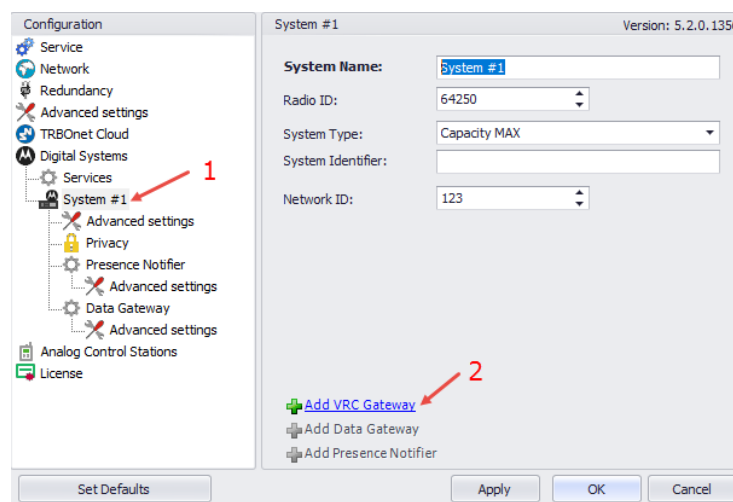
Configuration
Service
Network
Redundancy
Advanced settings
TRBOnet Cloud
Digital Systems
Services
System #1
Advanced settings
Privacy
Presence Notifier
Advanced settings
Data Gateway
Advanced settings
Analog Control Stations
License

1

System #1
Version: 5.2.0.135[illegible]

System Name: System #1
Radio ID: 64250
System Type: Capacity MAX
System Identifier:
Network ID: 123

2

Add VRC Gateway
Add Data Gateway
Add Presence Notifier

Set Defaults
Apply
OK
Cancel